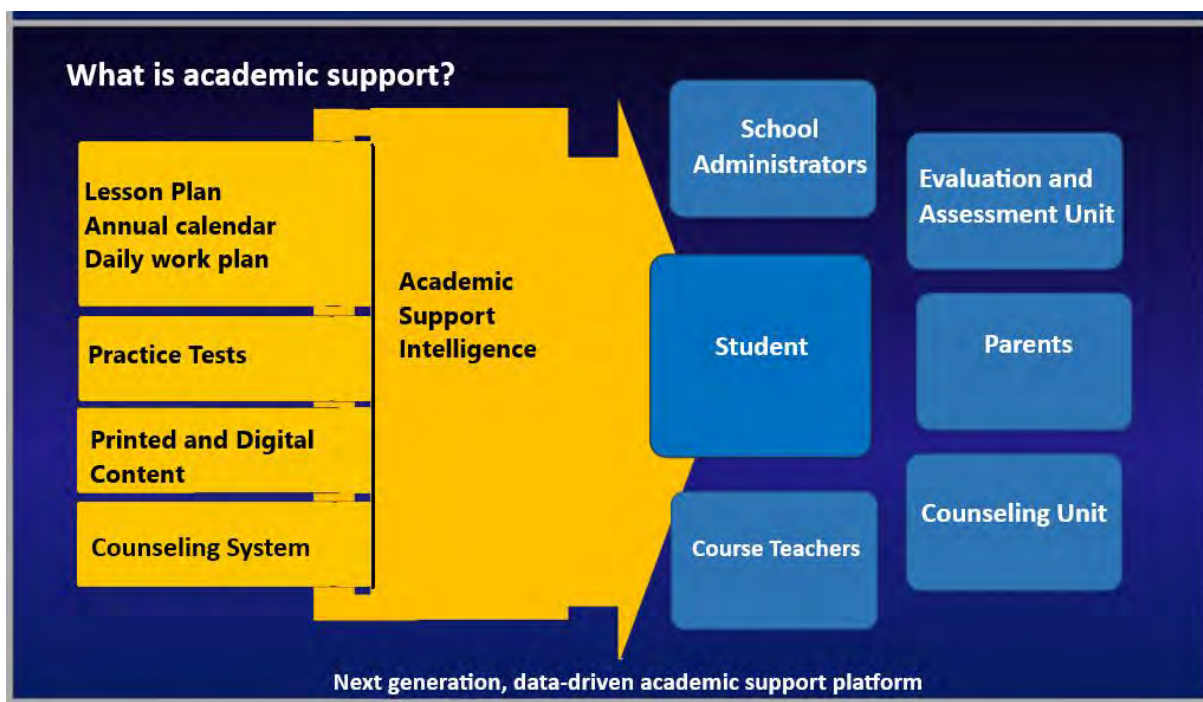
What is academic support?

Lesson Plan
Annual calendar
Daily work plan

Practice Tests

Printed and Digital Content

Counseling System

Academic Support Intelligence

School Administrators

Evaluation and Assessment Unit

Student

Parents

Course Teachers

Counseling Unit

Next generation, data-driven academic support platform